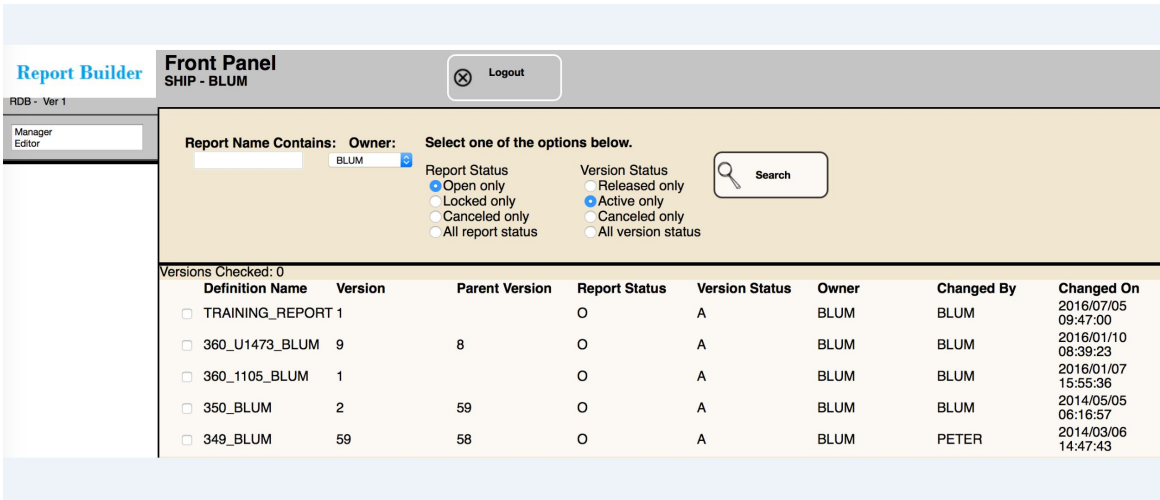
Report Builder

RDB - Ver 1

Manager
Editor

Front Panel
SHIP - BLUM

Logout

Report Name Contains: Owner:
BLUM

Select one of the options below.

Report Status
Open only
Locked only
Canceled only
All report status

Version Status
Released only
Active only
Canceled only
All version status

Search

Versions Checked: 0

| Definition Name | Version | Parent Version | Report Status | Version Status | Owner | Changed By | Changed On |
|---|---|---|---|---|---|---|---|
| TRAINING_REPORT | 1 | | O | A | BLUM | BLUM | 2016/07/05 09:47:00 |
| 360_U1473_BLUM | 9 | 8 | O | A | BLUM | BLUM | 2016/01/10 08:39:23 |
| 360_1105_BLUM | 1 | | O | A | BLUM | BLUM | 2016/01/07 15:55:36 |
| 350_BLUM | 2 | 59 | O | A | BLUM | BLUM | 2014/05/05 06:16:57 |
| 349_BLUM | 59 | 58 | O | A | BLUM | PETER | 2014/03/06 14:47:43 |